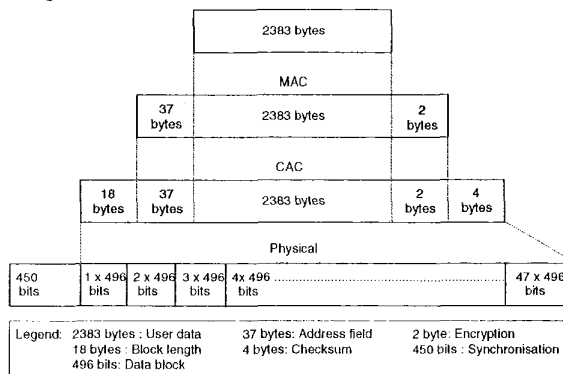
2383 bytes

MAC

37 bytes

2383 bytes

2 bytes

CAC

18 bytes

37 bytes

2383 bytes

2 bytes

4 bytes

Physical

450 bits

1 x 496 bits

2 x 496 bits

3 x 496 bits

4x 496

47 x 496 bits

Legend: 2383 bytes : User data
18 bytes : Block length
496 bits: Data block
37 bytes: Address field
4 bytes: Checksum
2 byte: Encryption
450 bits : Synchronisation